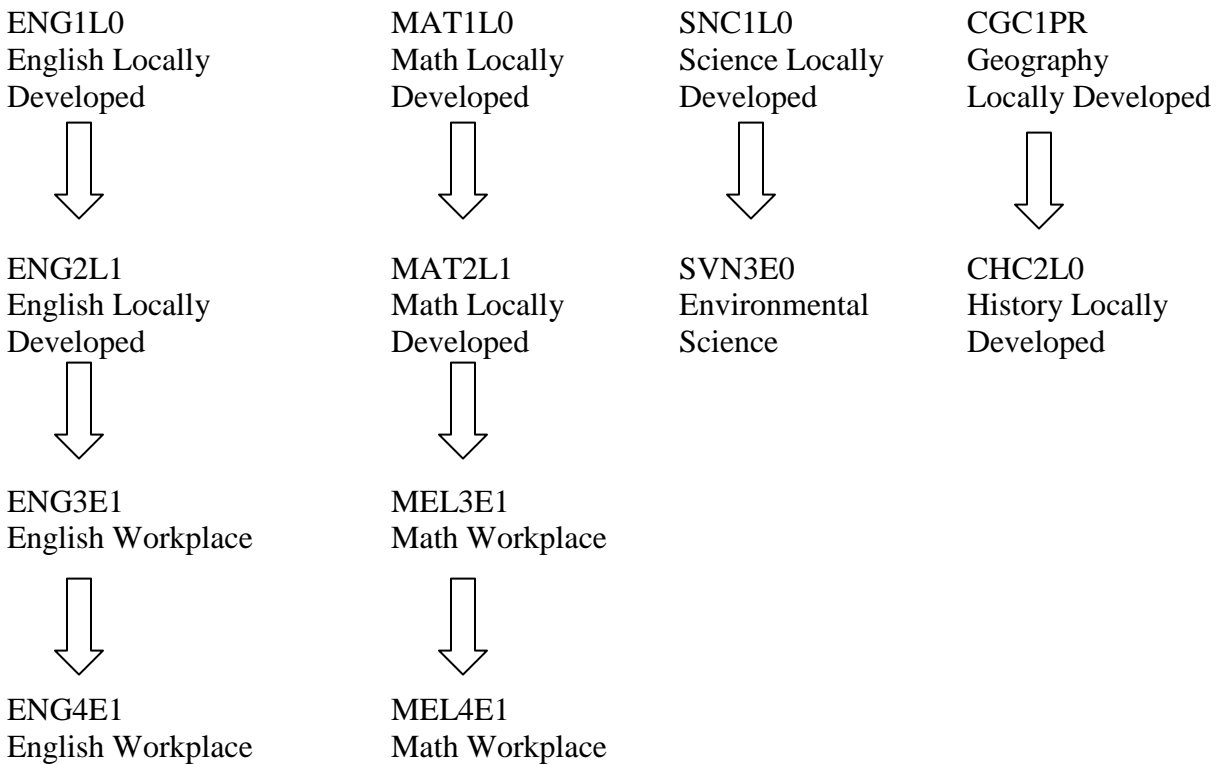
ENG1L0
English Locally Developed

ENG2L1
English Locally Developed

ENG3E1
English Workplace

ENG4E1
English Workplace

MAT1L0
Math Locally Developed

MAT2L1
Math Locally Developed

MEL3E1
Math Workplace

MEL4E1
Math Workplace

SNC1L0
Science Locally Developed

SVN3E0
Environmental Science

CGC1PR
Geography Locally Developed

CHC2L0
History Locally Developed